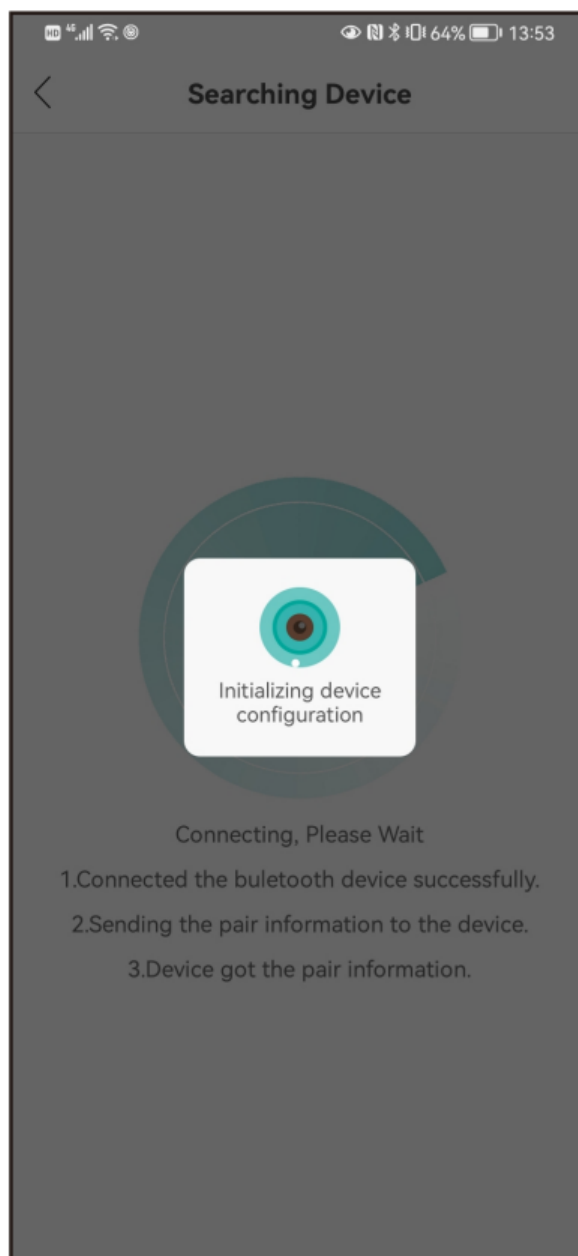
HD 4G 64% 13:53

Searching Device

Initializing device configuration

Connecting, Please Wait

1.Connected the buletooth device successfully.

2.Sending the pair information to the device.

3.Device got the pair information.